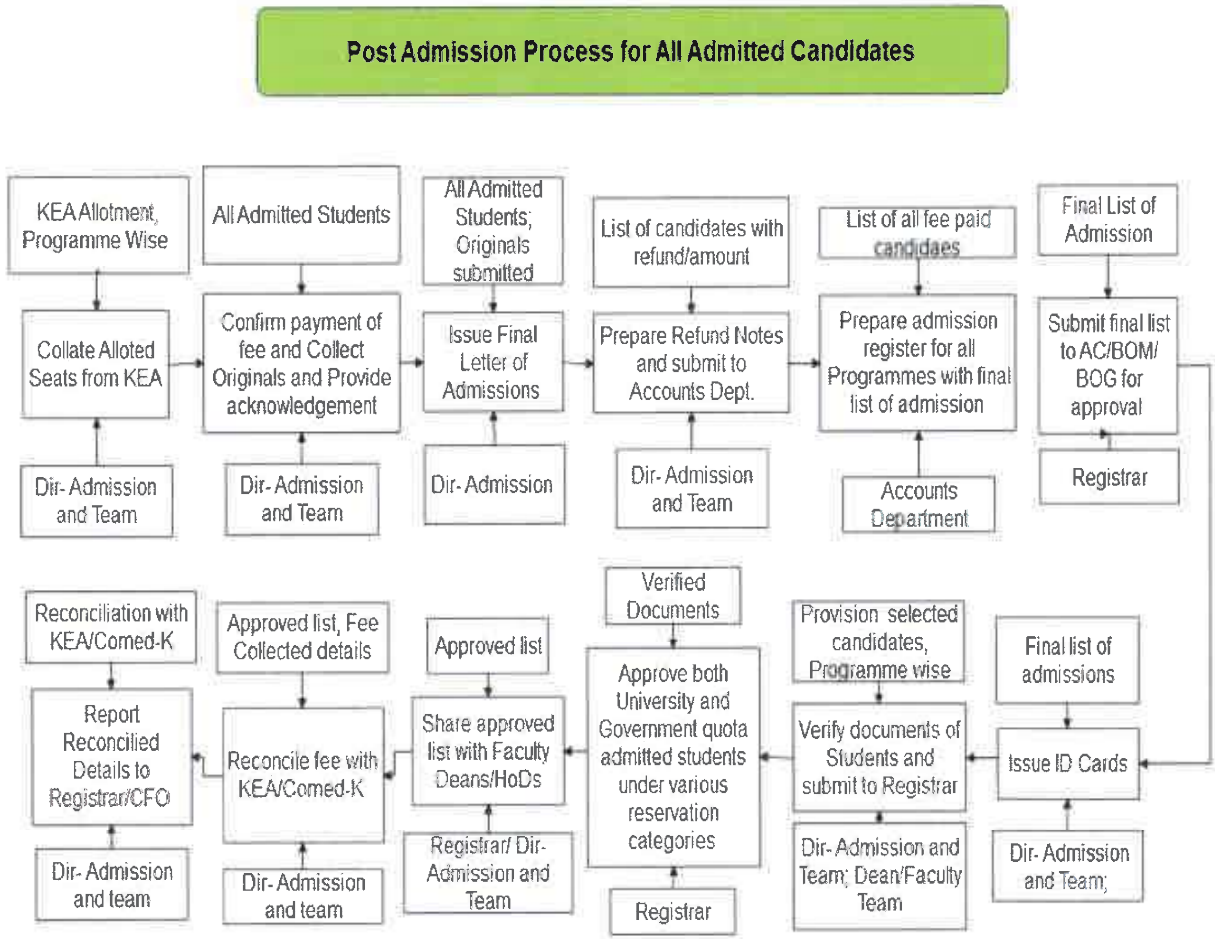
Post Admission Process for All Admitted Candidates

KEA Allotment, Programme Wise

Collate Alloted Seats from KEA

Dir- Admission and Team

All Admitted Students

Confirm payment of fee and Collect Originals and Provide acknowledgement

Dir- Admission and Team

All Admitted Students; Originals submitted

Issue Final Letter of Admissions

Dir- Admission

List of candidates with refund/amount

Prepare Refund Notes and submit to Accounts Dept.

Dir- Admission and Team

List of all fee paid candidaes

Prepare admission register for all Programmes with final list of admission

Accounts Department

Final List of Admission

Submit final list to AC/BOM/ BOG for approval

Registrar

Final list of admissions

Issue ID Cards

Dir- Admission and Team;

Provision selected candidates, Programme wise

Verify documents of Students and submit to Registrar

Dir- Admission and Team; Dean/Faculty Team

Verified Documents

Approve both University and Government quota admitted students under various reservation categories

Registrar

Approved list

Share approved list with Faculty Deans/HoDs

Registrar/ Dir- Admission and Team

Approved list, Fee Collected details

Reconcile fee with KEA/Comed-K

Dir- Admission and team

Reconciliation with KEA/Comed-K

Report Reconcilied Details to Registrar/CFO

Dir- Admission and team